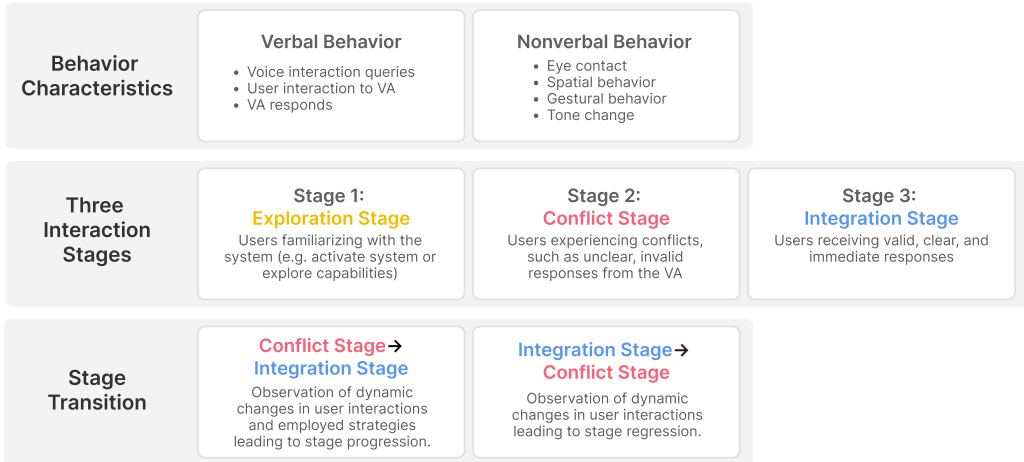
Behavior Characteristics

Verbal Behavior
- Voice interaction queries
- User interaction to VA
- VA responds

Nonverbal Behavior
- Eye contact
- Spatial behavior
- Gestural behavior
- Tone change

Three Interaction Stages

Stage 1:
Exploration Stage
Users familiarizing with the system (e.g. activate system or explore capabilities)

Stage 2:
Conflict Stage
Users experiencing conflicts, such as unclear, invalid responses from the VA

Stage 3:
Integration Stage
Users receiving valid, clear, and immediate responses

Stage Transition

Conflict Stage→ Integration Stage
Observation of dynamic changes in user interactions and employed strategies leading to stage progression.

Integration Stage→ Conflict Stage
Observation of dynamic changes in user interactions leading to stage regression.